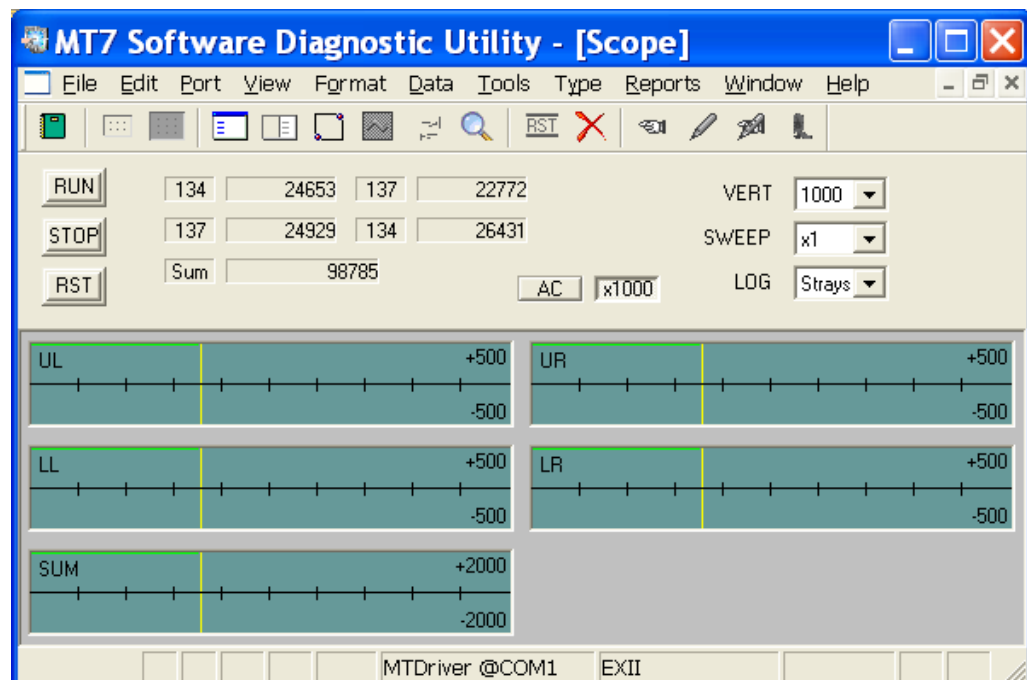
MT7 Software Diagnostic Utility - [Scope]

File Edit Port View Format Data Tools Type Reports Window Help

RST

RUN
STOP
RST

| 134 | 24653 | 137 | 22772 |
|---|---|---|---|
| 137 | 24929 | 134 | 26431 |
| Sum | 98785 | | |

AC x1000

VERT 1000
SWEEP x1
LOG Strays

UL +500 -500
UR +500 -500
LL +500 -500
LR +500 -500
SUM +2000 -2000

MTDriver @COM1 EXII